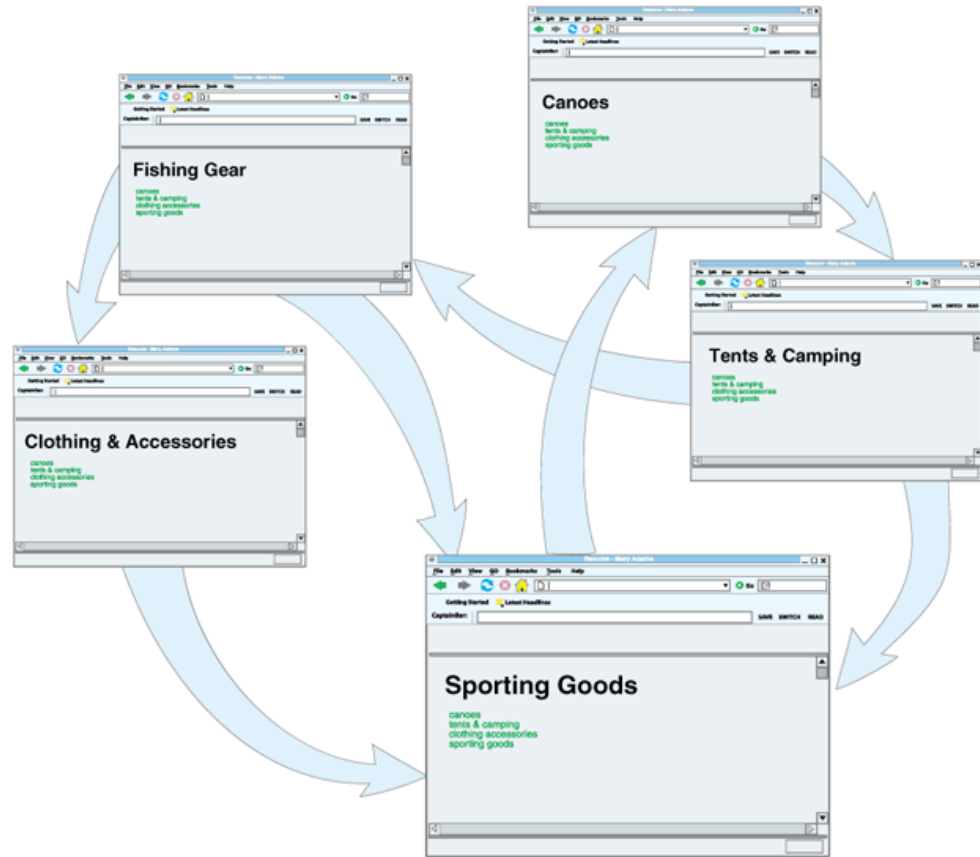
Canoes

canoes
tents & camping
clothing accessories
sporting goods

Fishing Gear

canoes
tents & camping
clothing accessories
sporting goods

Tents & Camping

canoes
tents & camping
clothing accessories
sporting goods

Clothing & Accessories

canoes
tents & camping
clothing accessories
sporting goods

Welcome - Mary Adams

File Edit View Go Bookmarks Tools Help

Go

Getting Started Latest Headlines

CaptainBar: SAVE SWITCH READ

Sporting Goods

canoes
tents & camping
clothing accessories
sporting goods